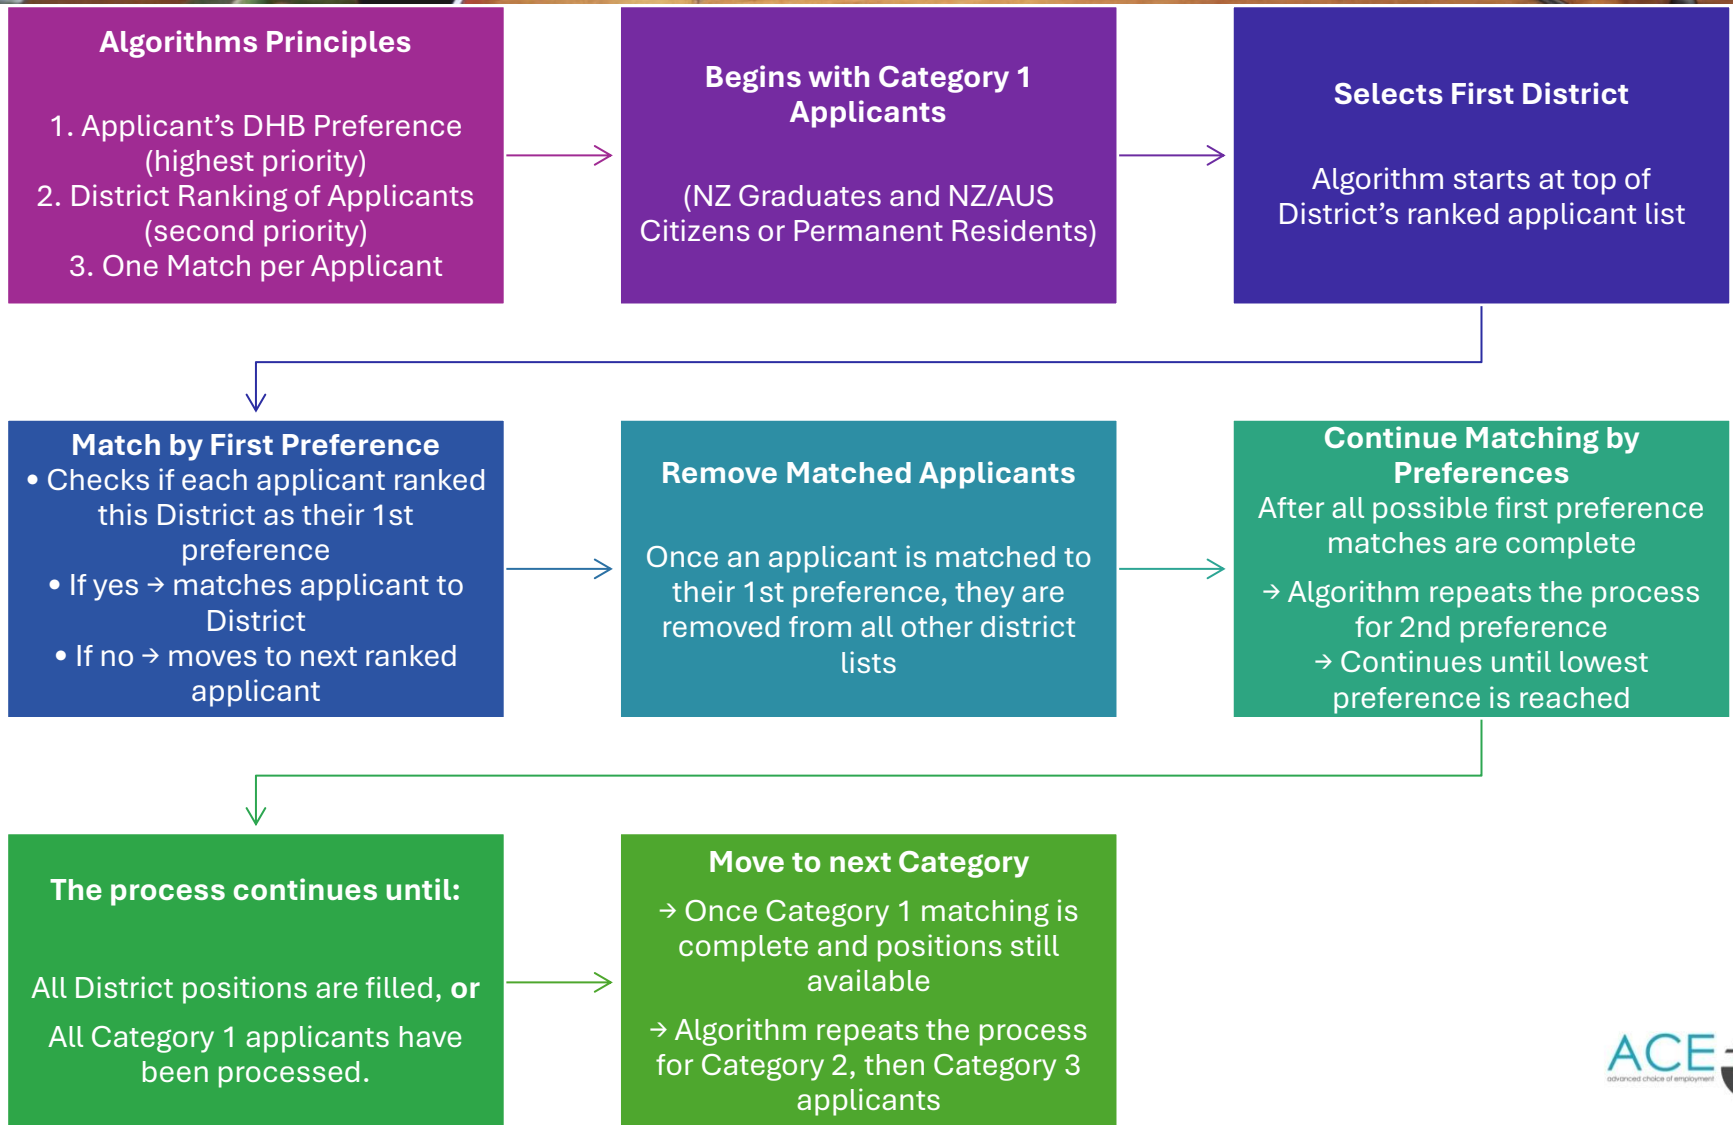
Algorithms Principles

1. Applicant’s DHB Preference (highest priority)
2. District Ranking of Applicants (second priority)
3. One Match per Applicant

Begins with Category 1 Applicants

(NZ Graduates and NZ/AUS Citizens or Permanent Residents)

Selects First District

Algorithm starts at top of District’s ranked applicant list

Match by First Preference
• Checks if each applicant ranked this District as their 1st preference
• If yes → matches applicant to District
• If no → moves to next ranked applicant

Remove Matched Applicants

Once an applicant is matched to their 1st preference, they are removed from all other district lists

Continue Matching by Preferences
After all possible first preference matches are complete

→ Algorithm repeats the process for 2nd preference
→ Continues until lowest preference is reached

The process continues until:

All District positions are filled, or

All Category 1 applicants have been processed.

Move to next Category
→ Once Category 1 matching is complete and positions still available

→ Algorithm repeats the process for Category 2, then Category 3 applicants

ACE
advanced choice of employment